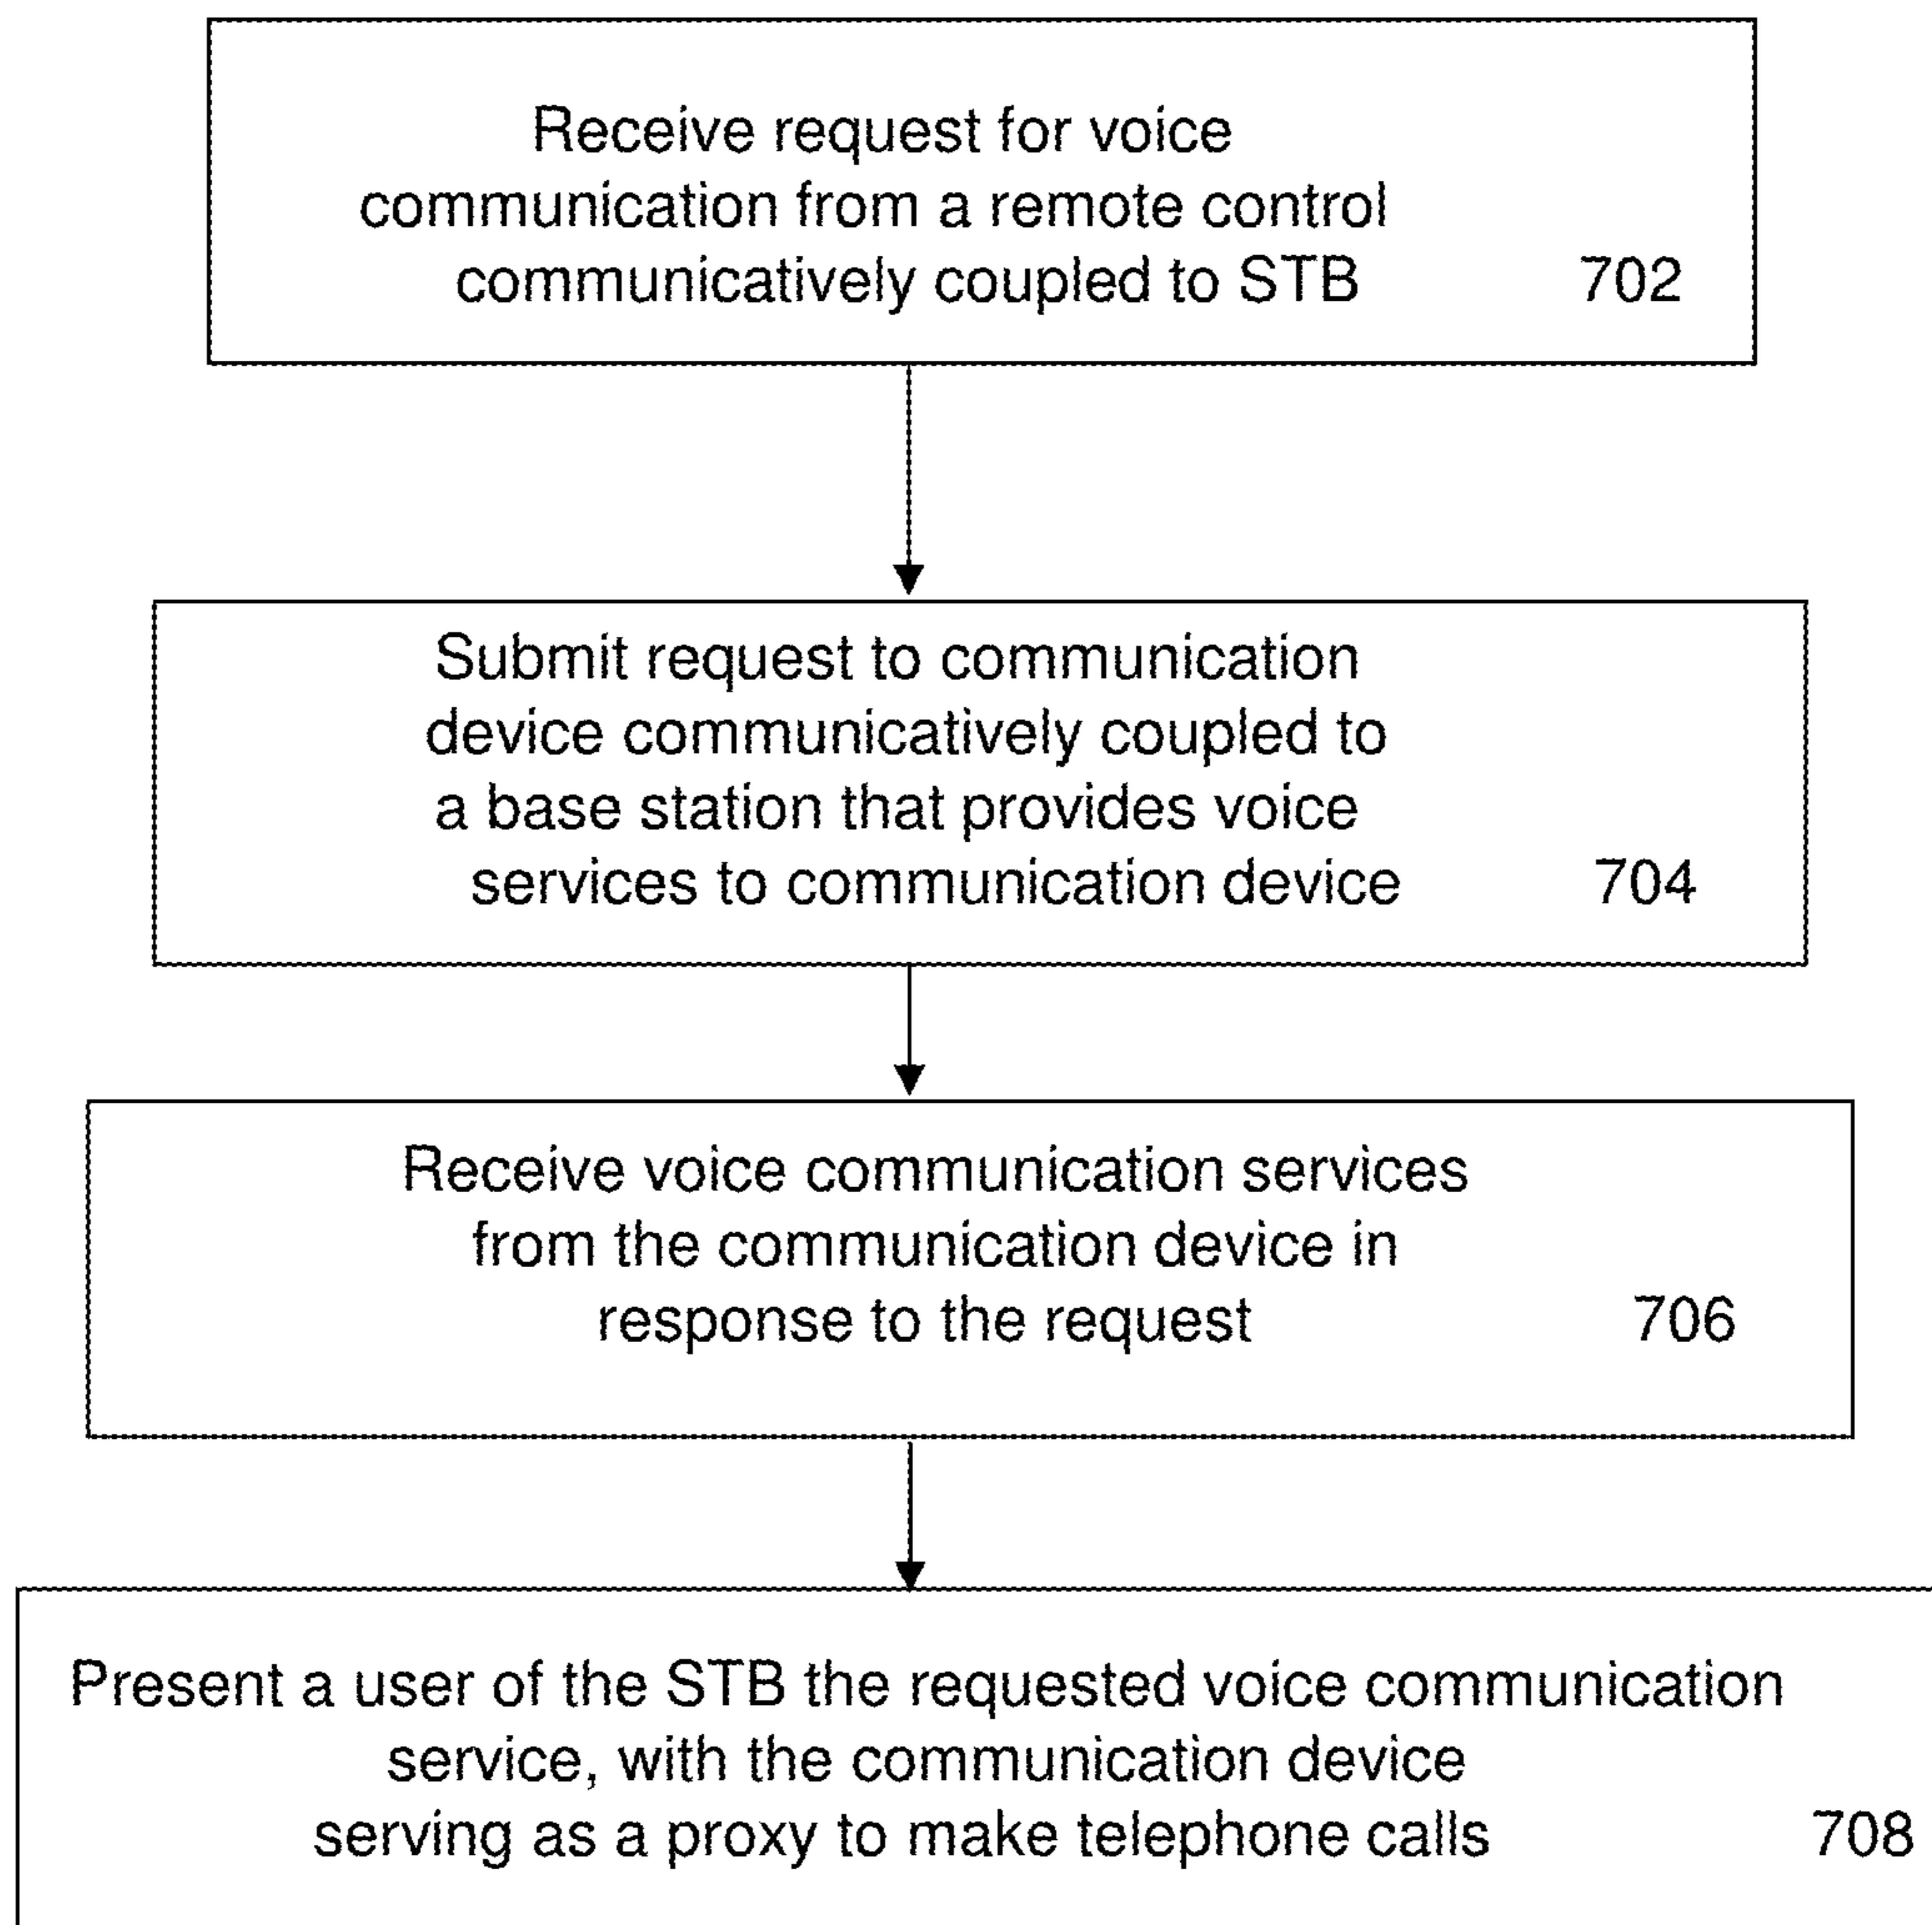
Receive request for voice communication from a remote control communicatively coupled to STB 702

Submit request to communication device communicatively coupled to a base station that provides voice services to communication device 704

Receive voice communication services from the communication device in response to the request 706

Present a user of the STB the requested voice communication service, with the communication device serving as a proxy to make telephone calls 708